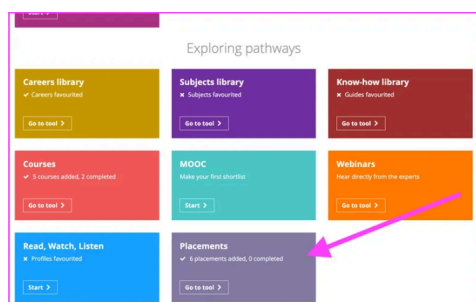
Start >

Exploring pathways

Careers library
✔ Careers favourited
Go to tool >

Subjects library
✖ Subjects favourited
Go to tool >

Know-how library
✖ Guides favourited
Go to tool >

Courses
✔ 5 courses added, 2 completed
Go to tool >

MOOC
Make your first shortlist
Start >

Webinars
Hear directly from the experts
Go to tool >

Read, Watch, Listen
✖ Profiles favourited
Start >

Placements
✔ 6 placements added, 0 completed
Go to tool >